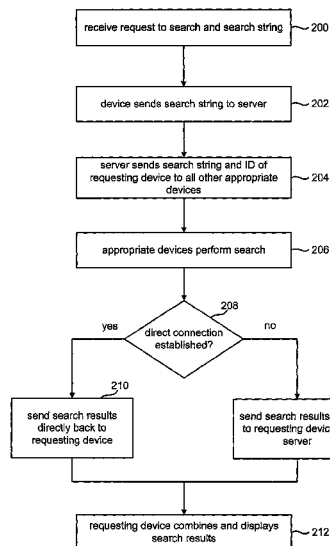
receive request to search and search string
200

device sends search string to server
202

server sends search string and ID of requesting device to all other appropriate devices
204

appropriate devices perform search
206

208
direct connection established?

yes

no

210

send search results directly back to requesting device

send search results to requesting devic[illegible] server

requesting device combines and displays search results
212